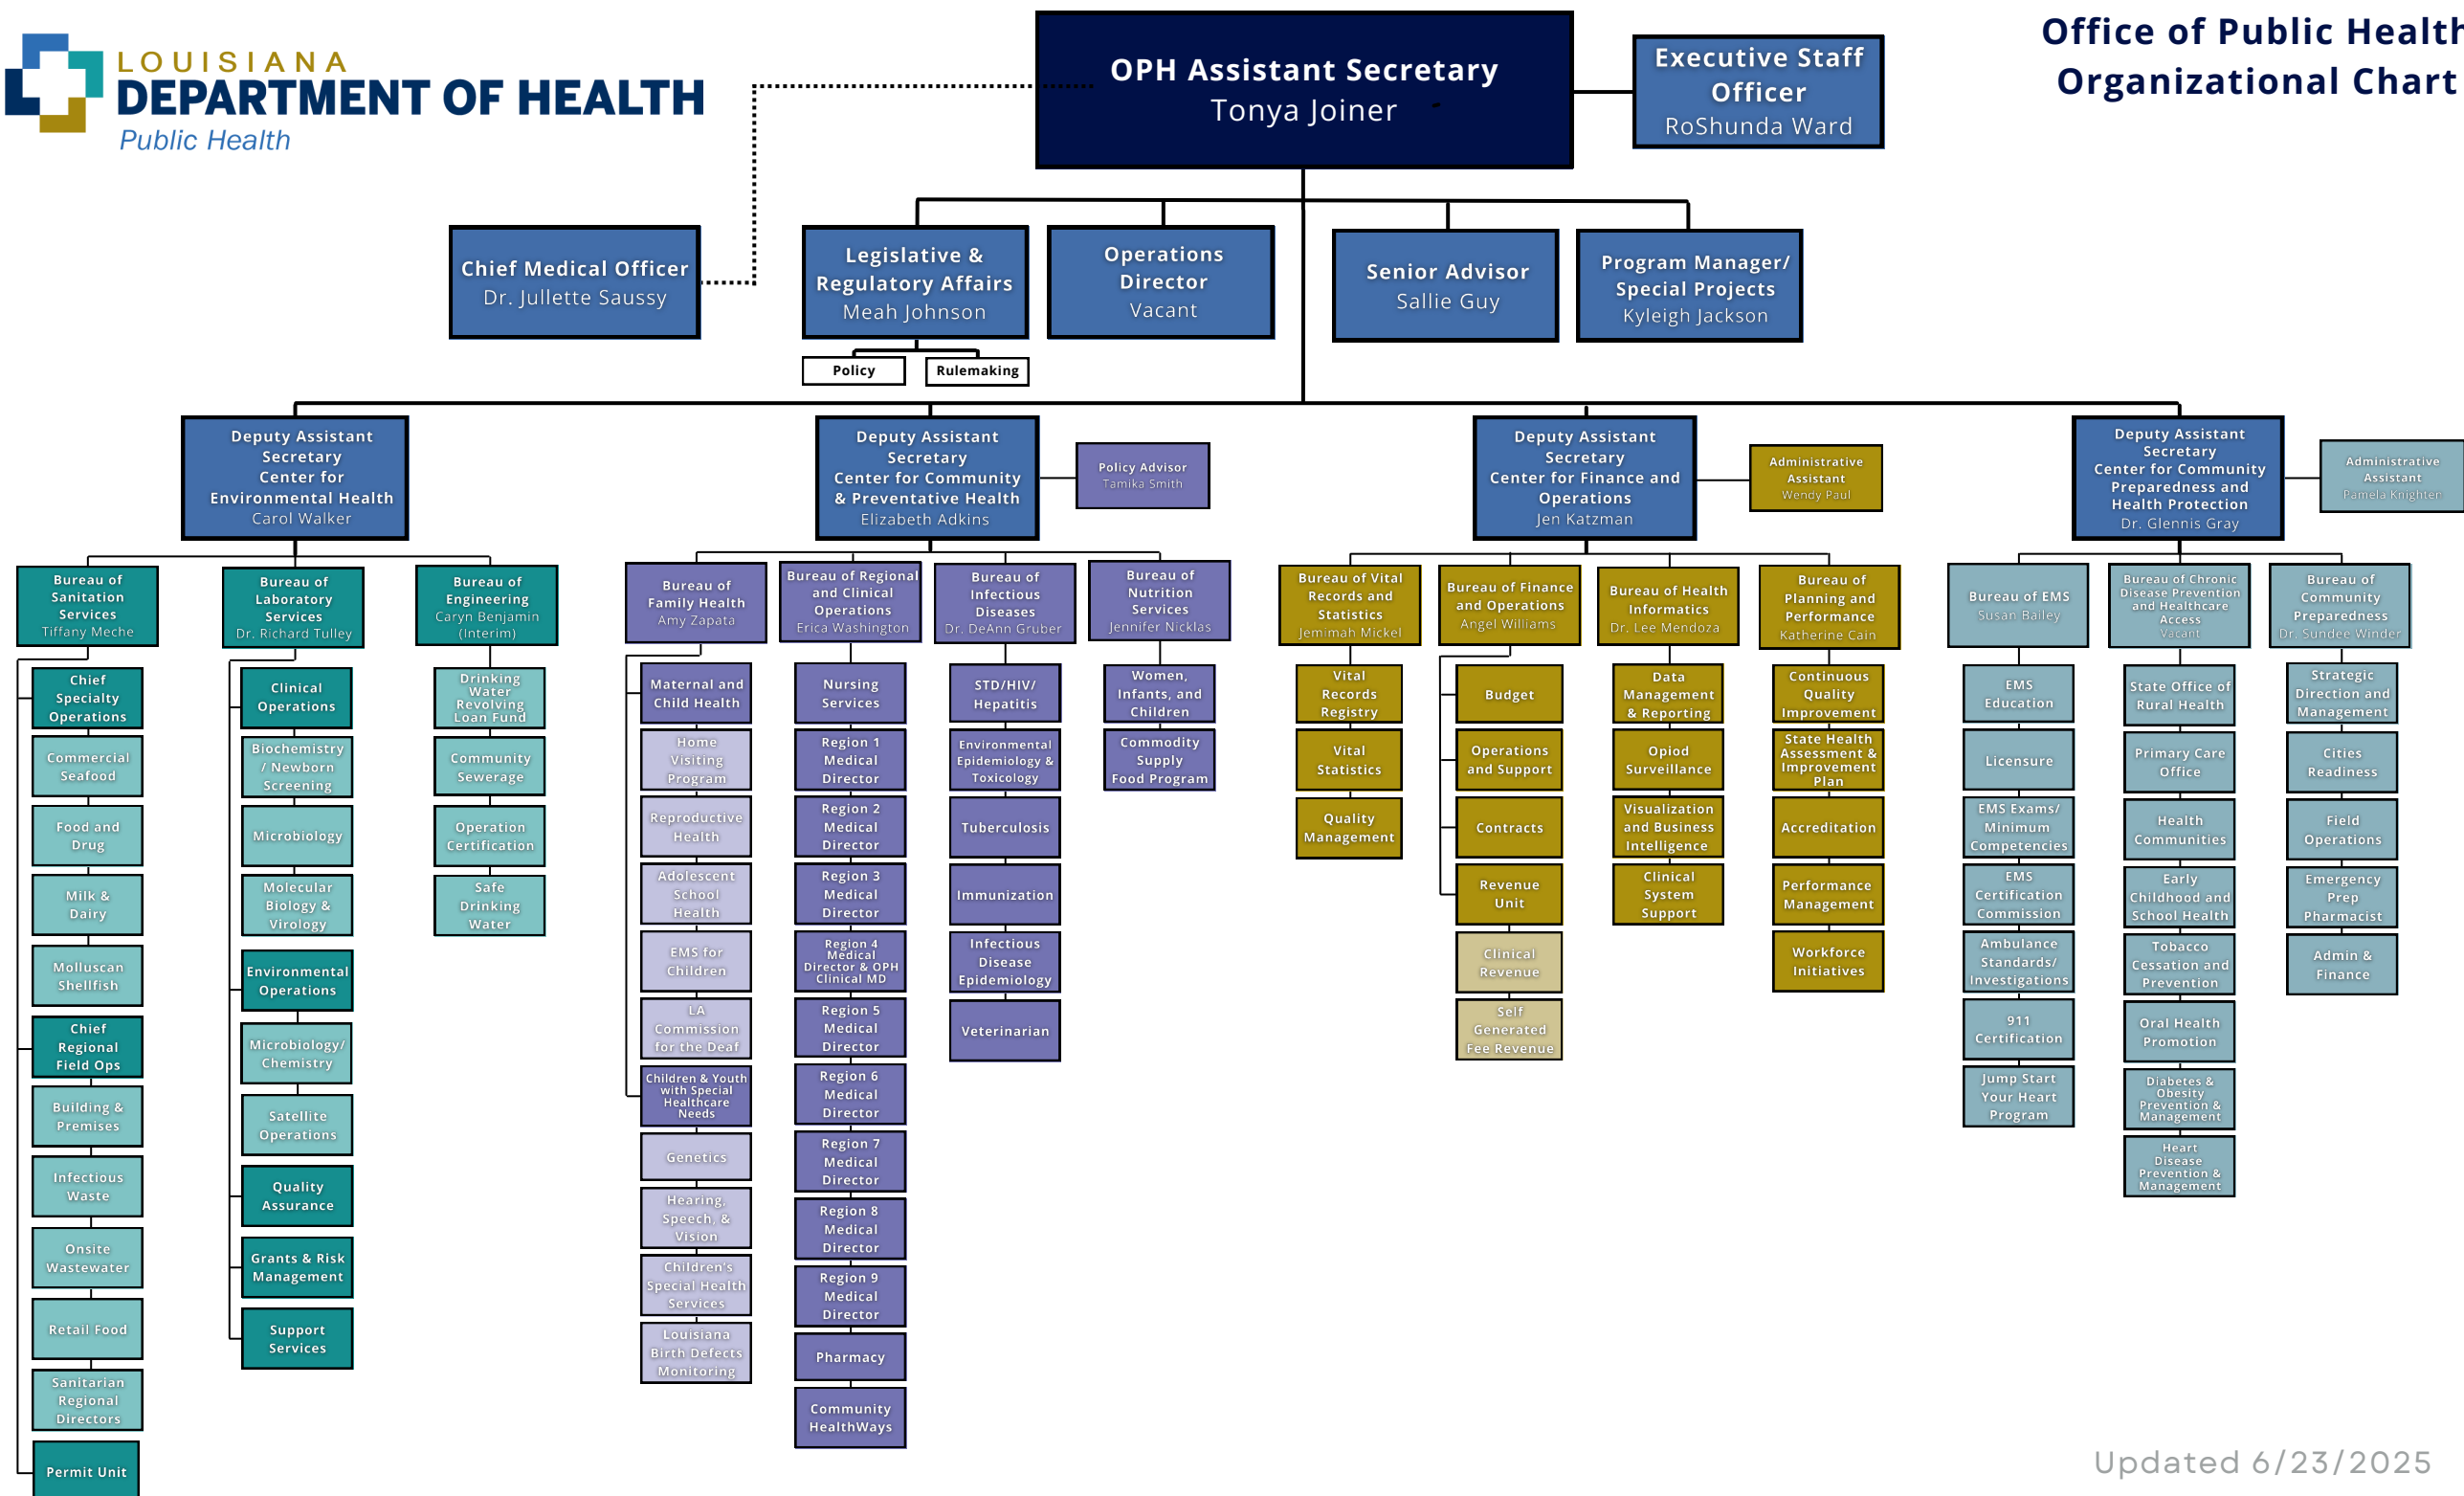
LOUISIANA DEPARTMENT OF HEALTH
Public Health

Office of Public Health
Organizational Chart

OPH Assistant Secretary
Tonya Joiner

Executive Staff Officer
RoShunda Ward

Chief Medical Officer
Dr. Jullette Saussy

Legislative & Regulatory Affairs
Meah Johnson

Policy

Rulemaking

Operations Director
Vacant

Senior Advisor
Sallie Guy

Program Manager/ Special Projects
Kyleigh Jackson

Deputy Assistant Secretary
Center for Environmental Health
Carol Walker

Bureau of Sanitation Services
Tiffany Meche

Chief Specialty Operations
Commercial Seafood
Food and Drug
Milk & Dairy
Molluscan Shellfish
Chief Regional Field Ops
Building & Premises
Infectious Waste
Onsite Wastewater
Retail Food
Sanitarian Regional Directors
Permit Unit

Bureau of Laboratory Services
Dr. Richard Tulley

Clinical Operations
Biochemistry / Newborn Screening
Microbiology
Molecular Biology & Virology
Environmental Operations
Microbiology/ Chemistry
Satellite Operations
Quality Assurance
Grants & Risk Management
Support Services

Bureau of Engineering
Caryn Benjamin (Interim)

Drinking Water Revolving Loan Fund
Community Sewerage
Operation Certification
Safe Drinking Water

Deputy Assistant Secretary
Center for Community & Preventative Health
Elizabeth Adkins

Policy Advisor
Tamika Smith

Bureau of Family Health
Amy Zapata

Maternal and Child Health
Home Visiting Program
Reproductive Health
Adolescent School Health
EMS for Children
LA Commission for the Deaf
Children & Youth with Special Healthcare Needs
Genetics
Hearing, Speech, & Vision
Children's Special Health Services
Louisiana Birth Defects Monitoring

Bureau of Regional and Clinical Operations
Erica Washington

Nursing Services
Region 1 Medical Director
Region 2 Medical Director
Region 3 Medical Director
Region 4 Medical Director & OPH Clinical MD
Region 5 Medical Director
Region 6 Medical Director
Region 7 Medical Director
Region 8 Medical Director
Region 9 Medical Director
Pharmacy
Community HealthWays

Bureau of Infectious Diseases
Dr. DeAnn Gruber

STD/HIV/ Hepatitis
Environmental Epidemiology & Toxicology
Tuberculosis
Immunization
Infectious Disease Epidemiology
Veterinarian

Bureau of Nutrition Services
Jennifer Nicklas

Women, Infants, and Children
Commodity Supply Food Program

Deputy Assistant Secretary
Center for Finance and Operations
Jen Katzman

Administrative Assistant
Wendy Paul

Bureau of Vital Records and Statistics
Jemimah Mickel

Vital Records Registry
Vital Statistics
Quality Management

Bureau of Finance and Operations
Angel Williams

Budget
Operations and Support
Contracts
Revenue Unit
Clinical Revenue
Self Generated Fee Revenue

Bureau of Health Informatics
Dr. Lee Mendoza

Data Management & Reporting
Opiod Surveillance
Visualization and Business Intelligence
Clinical System Support

Bureau of Planning and Performance
Katherine Cain

Continuous Quality Improvement
State Health Assessment & Improvement Plan
Accreditation
Performance Management
Workforce Initiatives

Deputy Assistant Secretary
Center for Community Preparedness and Health Protection
Dr. Glennis Gray

Administrative Assistant
Pamela Knighten

Bureau of EMS
Susan Bailey

EMS Education
Licensure
EMS Exams/ Minimum Competencies
EMS Certification Commission
Ambulance Standards/ Investigations
911 Certification
Jump Start Your Heart Program

Bureau of Chronic Disease Prevention and Healthcare Access
Vacant

State Office of Rural Health
Primary Care Office
Health Communities
Early Childhood and School Health
Tobacco Cessation and Prevention
Oral Health Promotion
Diabetes & Obesity Prevention & Management
Heart Disease Prevention & Management

Bureau of Community Preparedness
Dr. Sundee Winder

Strategic Direction and Management
Cities Readiness
Field Operations
Emergency Prep Pharmacist
Admin & Finance

Updated 6/23/2025